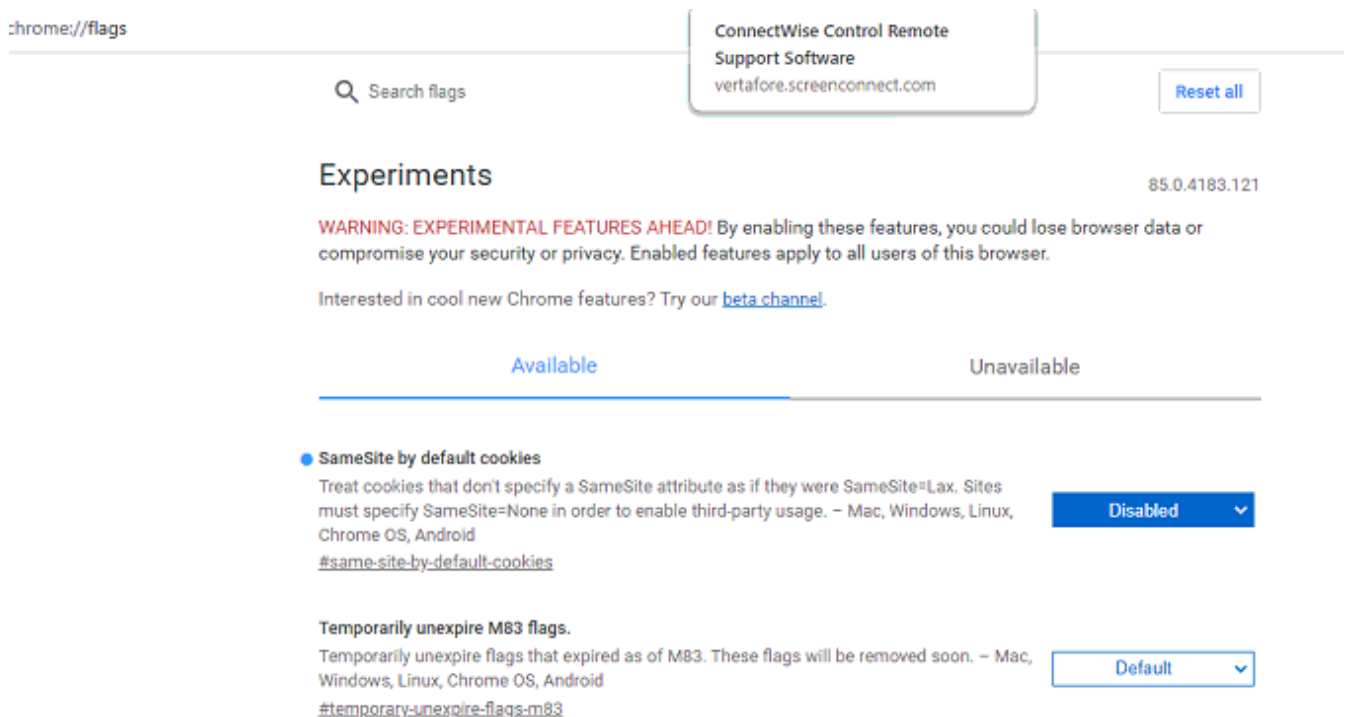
:hrome://flags

ConnectWise Control Remote Support Software
vertafore.screenconnect.com

Search flags

Reset all

Experiments

85.0.4183.121

WARNING: EXPERIMENTAL FEATURES AHEAD! By enabling these features, you could lose browser data or compromise your security or privacy. Enabled features apply to all users of this browser.

Interested in cool new Chrome features? Try our beta channel.

Available

Unavailable

SameSite by default cookies
Treat cookies that don't specify a SameSite attribute as if they were SameSite=Lax. Sites must specify SameSite=None in order to enable third-party usage. – Mac, Windows, Linux, Chrome OS, Android
#same-site-by-default-cookies

Disabled

Temporarily unexpire M83 flags.
Temporarily unexpire flags that expired as of M83. These flags will be removed soon. – Mac, Windows, Linux, Chrome OS, Android
#temporary-unexpire-flags-m83

Default